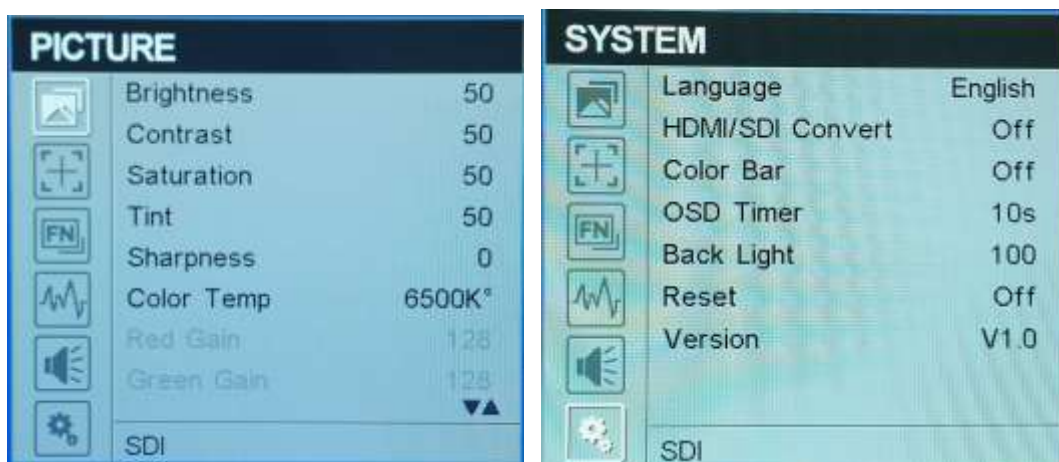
PICTURE

| | |
|---|---|
| Brightness | 50 |
| Contrast | 50 |
| Saturation | 50 |
| Tint | 50 |
| Sharpness | 0 |
| Color Temp | 6500K° |
| Red Gain | 128 |
| Green Gain | 128 |

FN

▼▲

SDI

SYSTEM

| | |
|---|---|
| Language | English |
| HDMI/SDI Convert | Off |
| Color Bar | Off |
| OSD Timer | 10s |
| Back Light | 100 |
| Reset | Off |
| Version | V1.0 |

FN

SDI